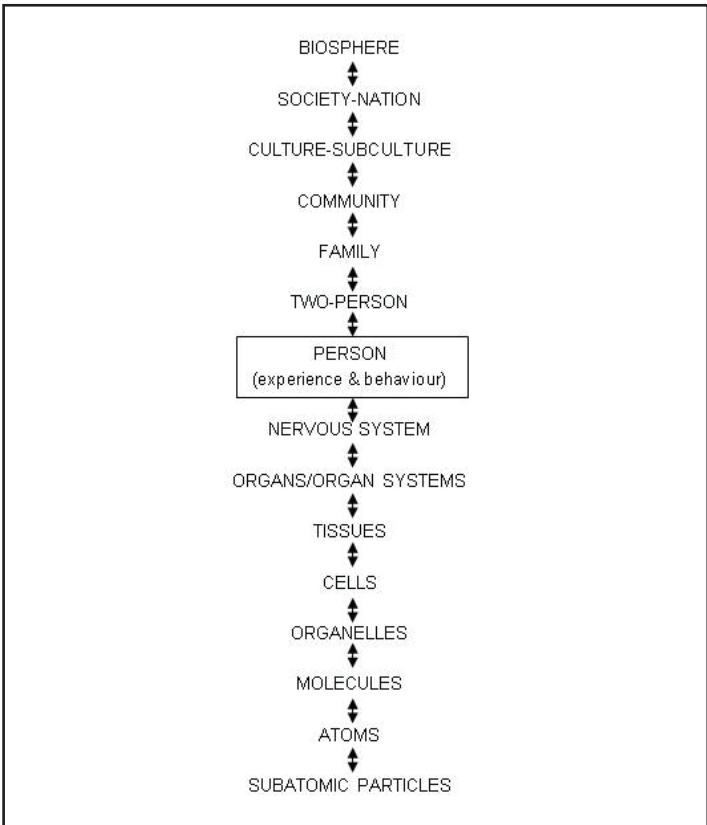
BIOSPHERE

SOCIETY-NATION

CULTURE-SUBCULTURE

COMMUNITY

FAMILY

TWO-PERSON

PERSON
(experience & behaviour)

NERVOUS SYSTEM

ORGANS/ORGAN SYSTEMS

TISSUES

CELLS

ORGANELLES

MOLECULES

ATOMS

SUBATOMIC PARTICLES